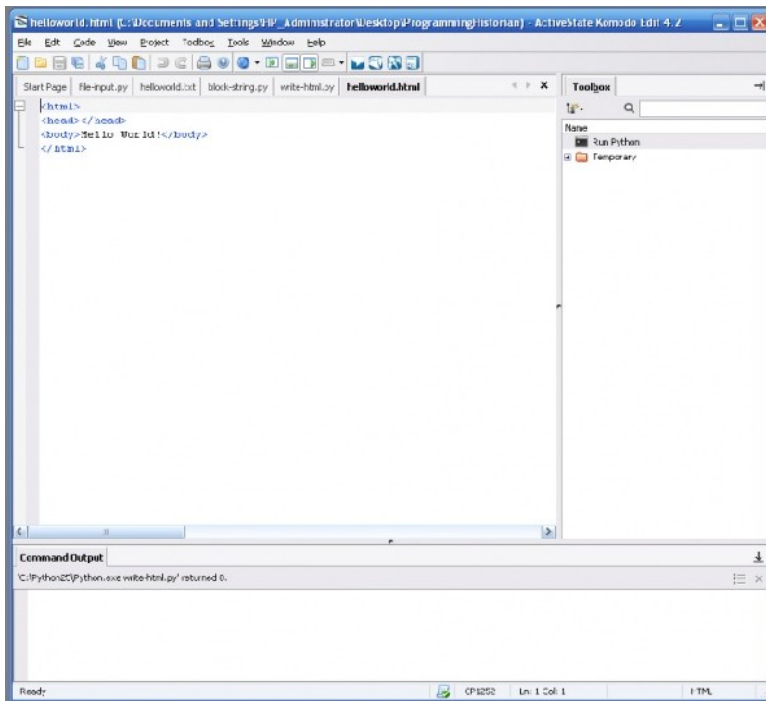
helloworld.html (C:\Documents and Settings\HP_Administrator\Desktop\ProgrammingHistorian) - ActiveState Komodo Edit 4.2

File Edit Code View Project Toolbox Tools Window Help

Start Page | file-input.py | helloworld.txt | block-string.py | write-html.py | helloworld.html

<html>
<head></head>
<body>Hello World!</body>
</html>

Toolbox

Name
Run Python
Temporary

Command Output

'C:\Python25\Python.exe write-html.py' returned 0.

Ready CP1252 Ln: 1 Col: 1 HTML